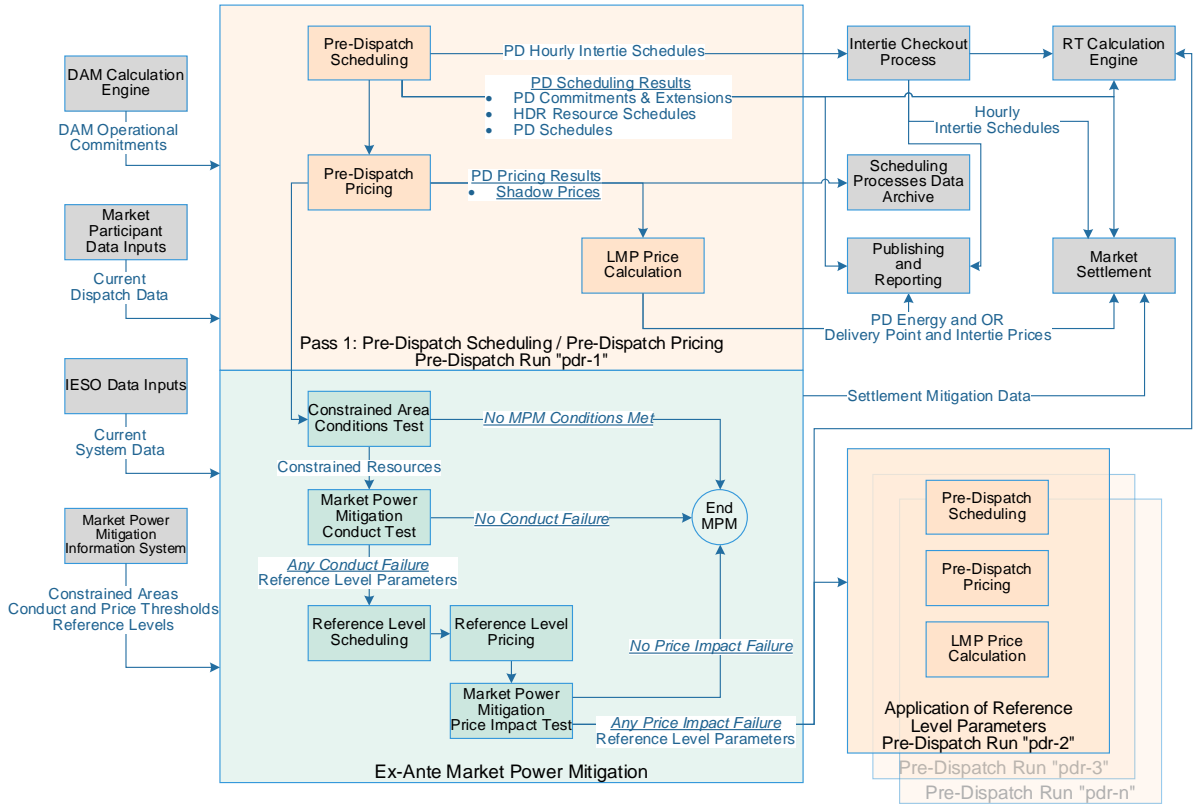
DAM Calculation Engine

DAM Operational Commitments

Market Participant Data Inputs

Current Dispatch Data

IESO Data Inputs

Current System Data

Market Power Mitigation Information System

Constrained Areas
Conduct and Price Thresholds
Reference Levels

Pre-Dispatch Scheduling

PD Hourly Intertie Schedules

PD Scheduling Results
• PD Commitments & Extensions
• HDR Resource Schedules
• PD Schedules

Pre-Dispatch Pricing

PD Pricing Results
• Shadow Prices

LMP Price Calculation

Pass 1: Pre-Dispatch Scheduling / Pre-Dispatch Pricing
Pre-Dispatch Run "pdr-1"

Intertie Checkout Process

RT Calculation Engine

Hourly Intertie Schedules

Scheduling Processes Data Archive

Publishing and Reporting

Market Settlement

PD Energy and OR
Delivery Point and Intertie Prices

Settlement Mitigation Data

Constrained Area Conditions Test

No MPM Conditions Met

Constrained Resources

Market Power Mitigation Conduct Test

No Conduct Failure

End MPM

Any Conduct Failure
Reference Level Parameters

Reference Level Scheduling

Reference Level Pricing

No Price Impact Failure

Market Power Mitigation Price Impact Test

Any Price Impact Failure
Reference Level Parameters

Ex-Ante Market Power Mitigation

Pre-Dispatch Scheduling

Pre-Dispatch Pricing

LMP Price Calculation

Application of Reference Level Parameters
Pre-Dispatch Run "pdr-2"

Pre-Dispatch Run "pdr-3"

Pre-Dispatch Run "pdr-n"